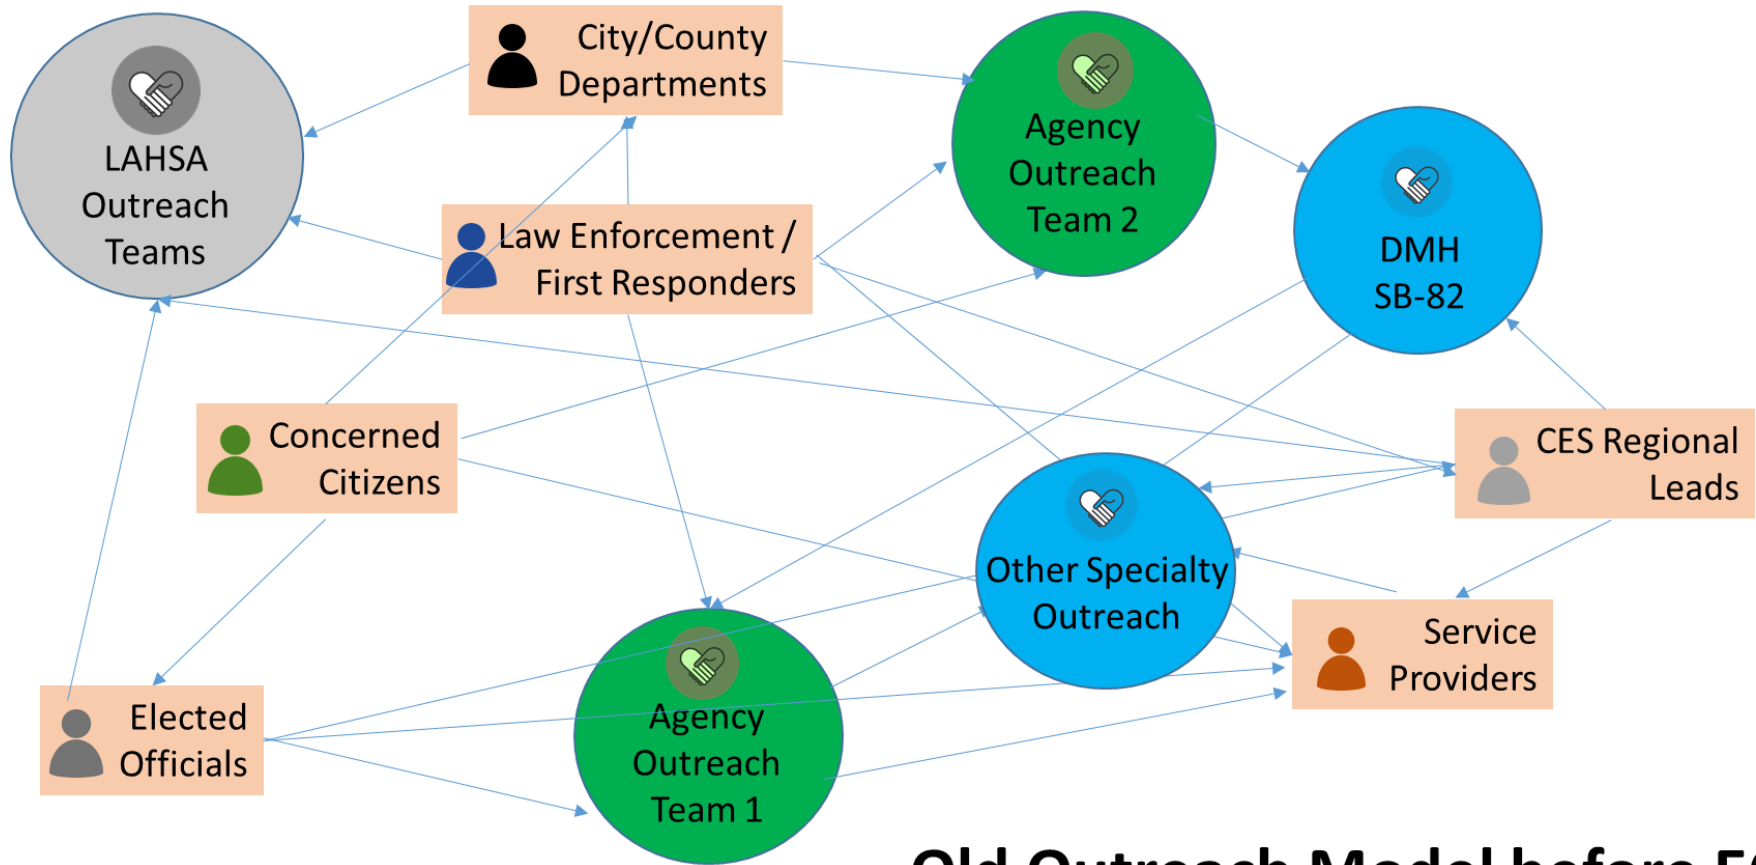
City/County Departments

LAHSA Outreach Teams

Agency Outreach Team 2

DMH SB-82

Law Enforcement / First Responders

Concerned Citizens

CES Regional Leads

Other Specialty Outreach

Service Providers

Agency Outreach Team 1

Elected Officials

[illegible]